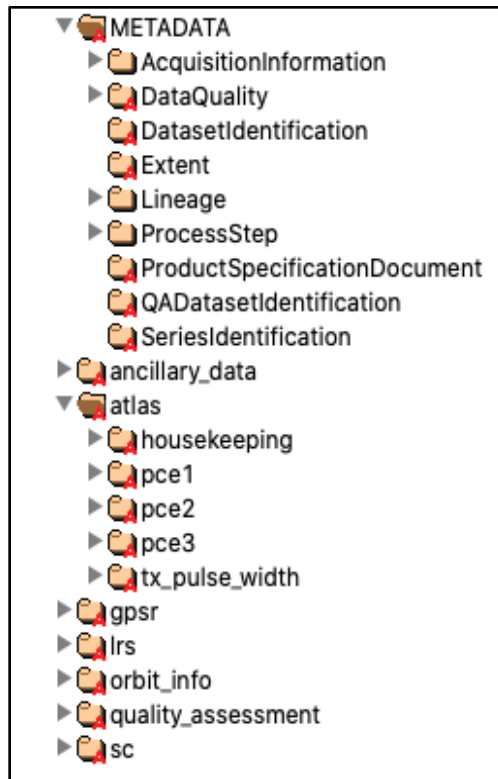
METADATA
AcquisitionInformation
DataQuality
DatasetIdentification
Extent
Lineage
ProcessStep
ProductSpecificationDocument
QADatasetIdentification
SeriesIdentification
ancillary_data
atlas
housekeeping
pce1
pce2
pce3
tx_pulse_width
gpsr
lrs
orbit_info
quality_assessment
sc